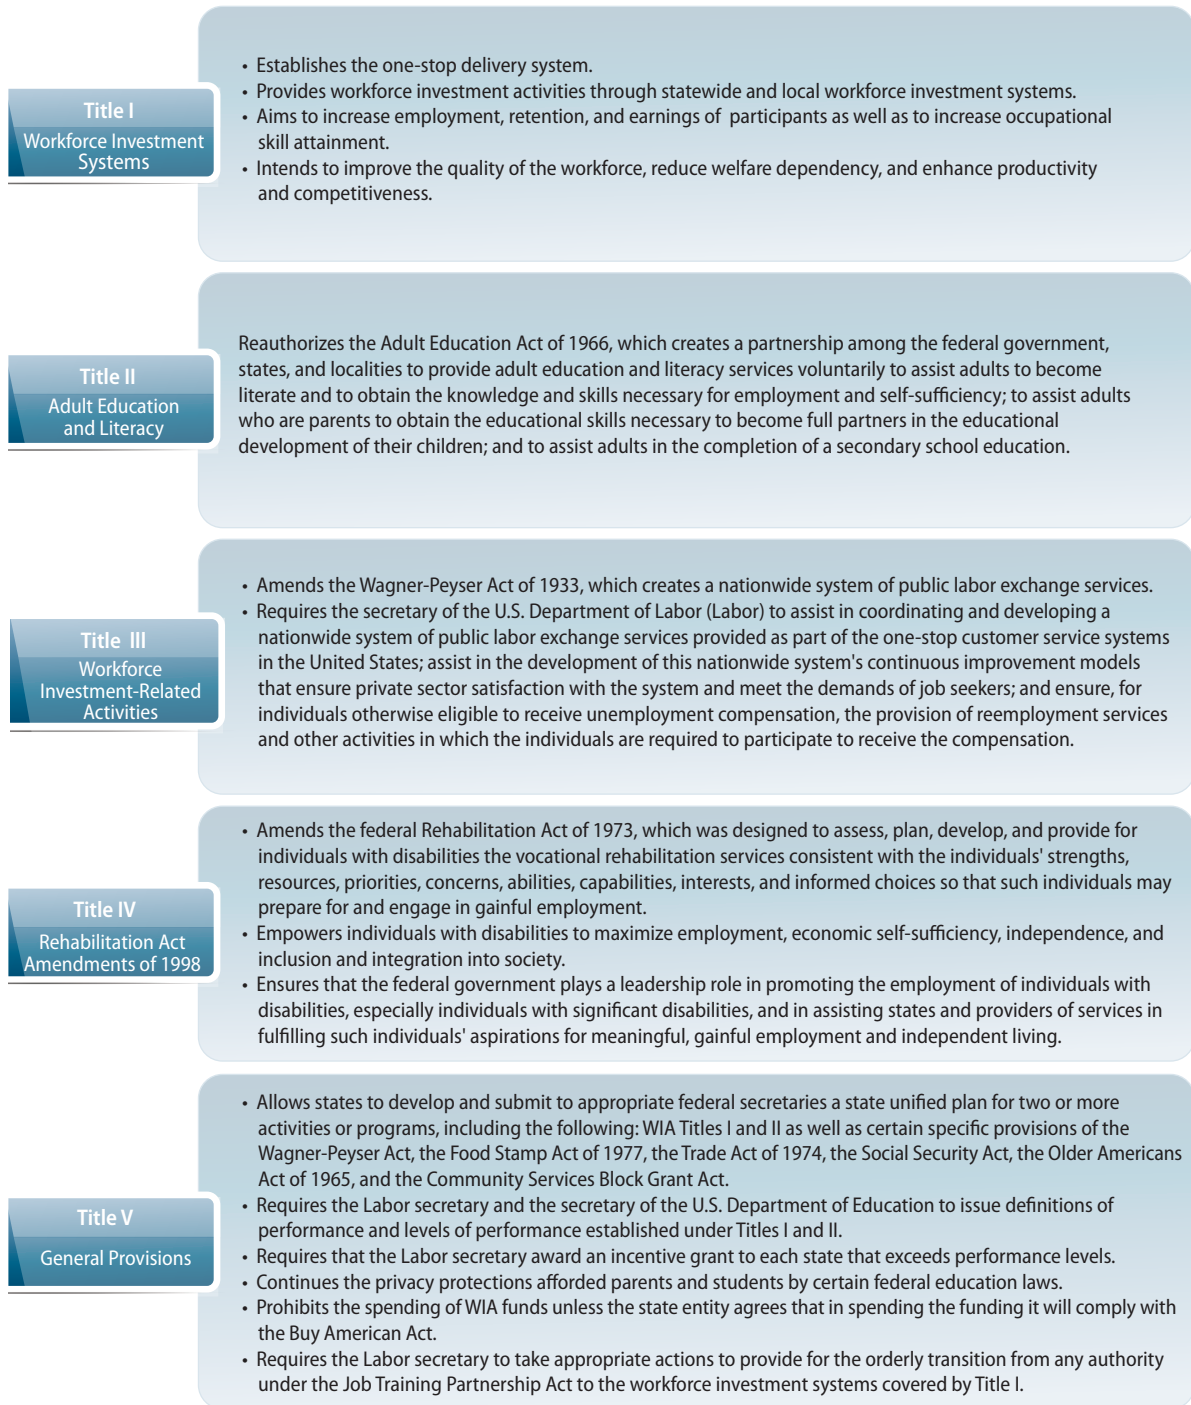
Title I
Workforce Investment Systems

• Establishes the one-stop delivery system.
• Provides workforce investment activities through statewide and local workforce investment systems.
• Aims to increase employment, retention, and earnings of participants as well as to increase occupational skill attainment.
• Intends to improve the quality of the workforce, reduce welfare dependency, and enhance productivity and competitiveness.

Title II
Adult Education and Literacy

Reauthorizes the Adult Education Act of 1966, which creates a partnership among the federal government, states, and localities to provide adult education and literacy services voluntarily to assist adults to become literate and to obtain the knowledge and skills necessary for employment and self-sufficiency; to assist adults who are parents to obtain the educational skills necessary to become full partners in the educational development of their children; and to assist adults in the completion of a secondary school education.

Title III
Workforce Investment-Related Activities

• Amends the Wagner-Peyser Act of 1933, which creates a nationwide system of public labor exchange services.
• Requires the secretary of the U.S. Department of Labor (Labor) to assist in coordinating and developing a nationwide system of public labor exchange services provided as part of the one-stop customer service systems in the United States; assist in the development of this nationwide system's continuous improvement models that ensure private sector satisfaction with the system and meet the demands of job seekers; and ensure, for individuals otherwise eligible to receive unemployment compensation, the provision of reemployment services and other activities in which the individuals are required to participate to receive the compensation.

Title IV
Rehabilitation Act Amendments of 1998

• Amends the federal Rehabilitation Act of 1973, which was designed to assess, plan, develop, and provide for individuals with disabilities the vocational rehabilitation services consistent with the individuals' strengths, resources, priorities, concerns, abilities, capabilities, interests, and informed choices so that such individuals may prepare for and engage in gainful employment.
• Empowers individuals with disabilities to maximize employment, economic self-sufficiency, independence, and inclusion and integration into society.
• Ensures that the federal government plays a leadership role in promoting the employment of individuals with disabilities, especially individuals with significant disabilities, and in assisting states and providers of services in fulfilling such individuals' aspirations for meaningful, gainful employment and independent living.

Title V
General Provisions

• Allows states to develop and submit to appropriate federal secretaries a state unified plan for two or more activities or programs, including the following: WIA Titles I and II as well as certain specific provisions of the Wagner-Peyser Act, the Food Stamp Act of 1977, the Trade Act of 1974, the Social Security Act, the Older Americans Act of 1965, and the Community Services Block Grant Act.
• Requires the Labor secretary and the secretary of the U.S. Department of Education to issue definitions of performance and levels of performance established under Titles I and II.
• Requires that the Labor secretary award an incentive grant to each state that exceeds performance levels.
• Continues the privacy protections afforded parents and students by certain federal education laws.
• Prohibits the spending of WIA funds unless the state entity agrees that in spending the funding it will comply with the Buy American Act.
• Requires the Labor secretary to take appropriate actions to provide for the orderly transition from any authority under the Job Training Partnership Act to the workforce investment systems covered by Title I.